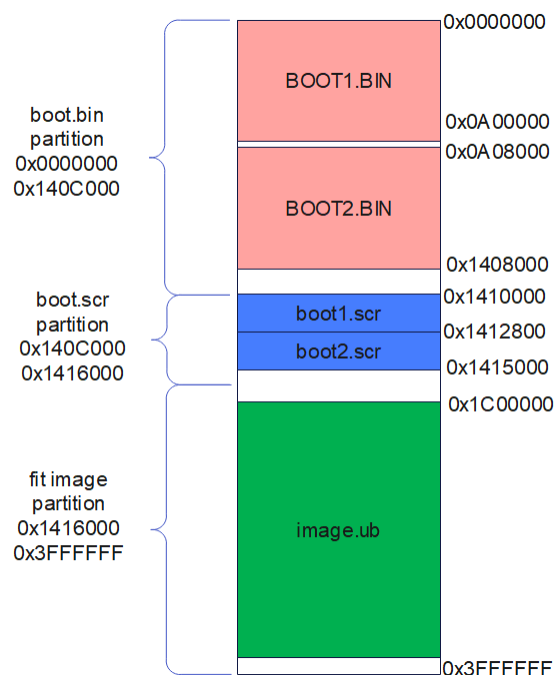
boot.bin
partition
0x0000000
0x140C000

boot.scr
partition
0x140C000
0x1416000

fit image
partition
0x1416000
0x3FFFFFF

BOOT1.BIN

BOOT2.BIN

boot1.scr

boot2.scr

image.ub

0x0000000
0x0A00000
0x0A08000
0x1408000
0x1410000
0x1412800
0x1415000
0x1C00000
0x3FFFFFF